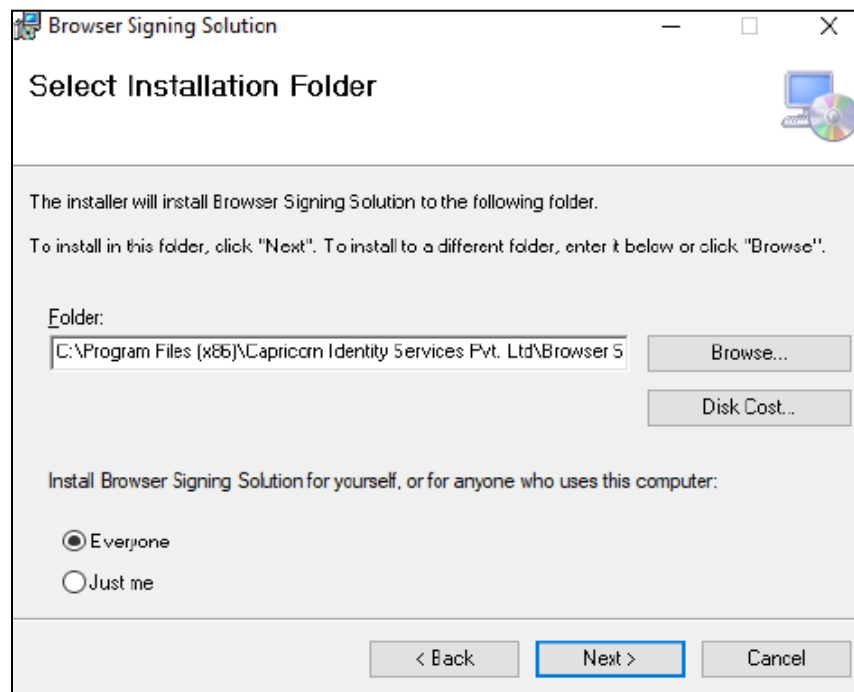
Browser Signing Solution

Select Installation Folder

The installer will install Browser Signing Solution to the following folder.

To install in this folder, click "Next". To install to a different folder, enter it below or click "Browse".

Folder:

C:\Program Files (x86)\Capricorn Identity Services Pvt. Ltd\Browser S

Browse...

Disk Cost...

Install Browser Signing Solution for yourself, or for anyone who uses this computer:

Everyone

Just me

< Back

Next >

Cancel